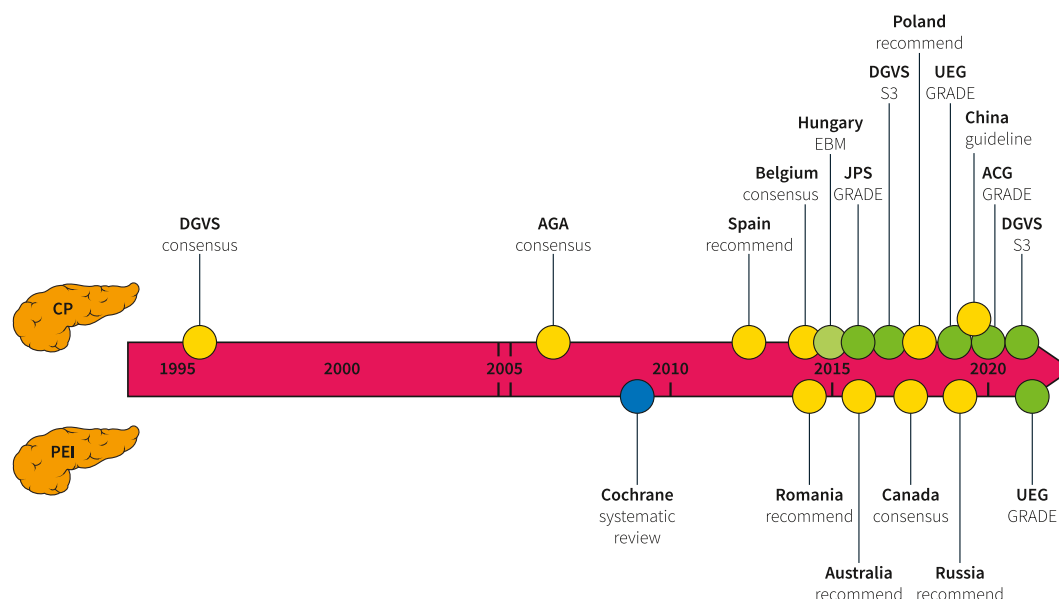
CP

PEI

DGVS
consensus

AGA
consensus

Spain
recommend

Belgium
consensus

Hungary
EBM

JPS
GRADE

DGVS
S3

Poland
recommend

UEG
GRADE

China
guideline

ACG
GRADE

DGVS
S3

1995 2000 2005 2010 2015 2020

Cochrane
systematic
review

Romania
recommend

Australia
recommend

Canada
consensus

Russia
recommend

UEG
GRADE